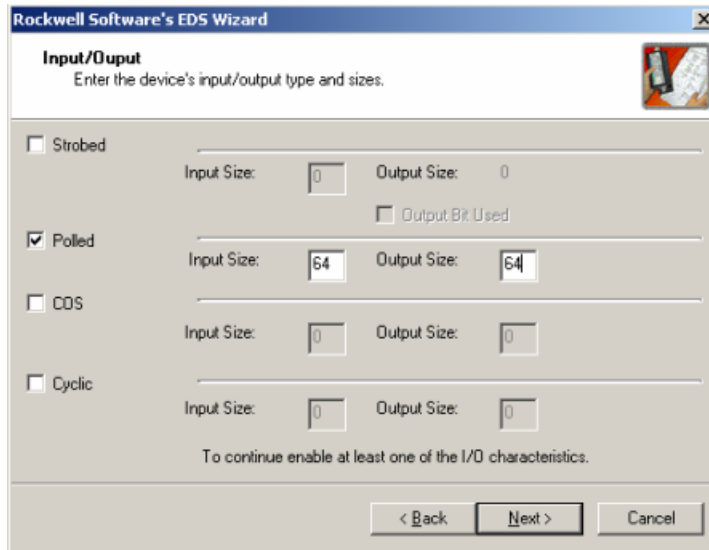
Rockwell Software's EDS Wizard

X

Input/Ouput
Enter the device's input/output type and sizes.

Strobed
Input Size: 0
Output Size: 0
Output Bit Used

Polled
Input Size: 64
Output Size: 64

COS
Input Size: 0
Output Size: 0

Cyclic
Input Size: 0
Output Size: 0

To continue enable at least one of the I/O characteristics.

< Back
Next >
Cancel